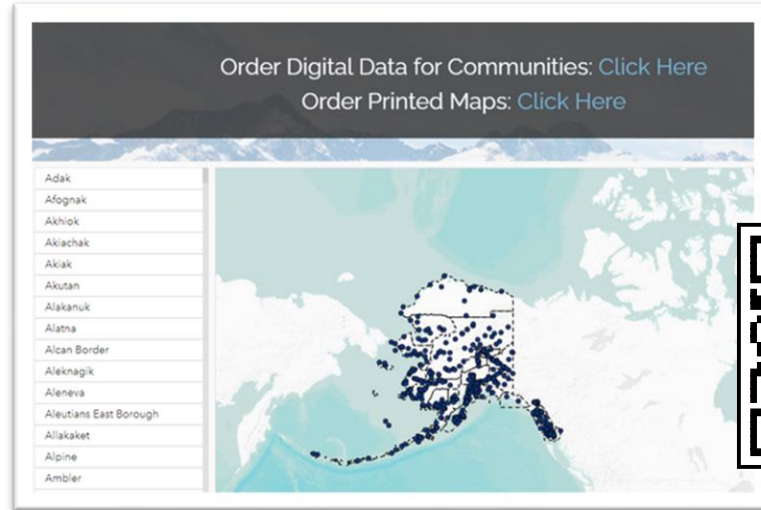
Order Digital Data for Communities: Click Here
Order Printed Maps: Click Here

Adak
Afognak
Akhiok
Akiachak
Akiak
Akutan
Alakanuk
Alatna
Alcan Border
Aleknagik
Aleneva
Aleutians East Borough
Allakaket
Alpine
Ambler